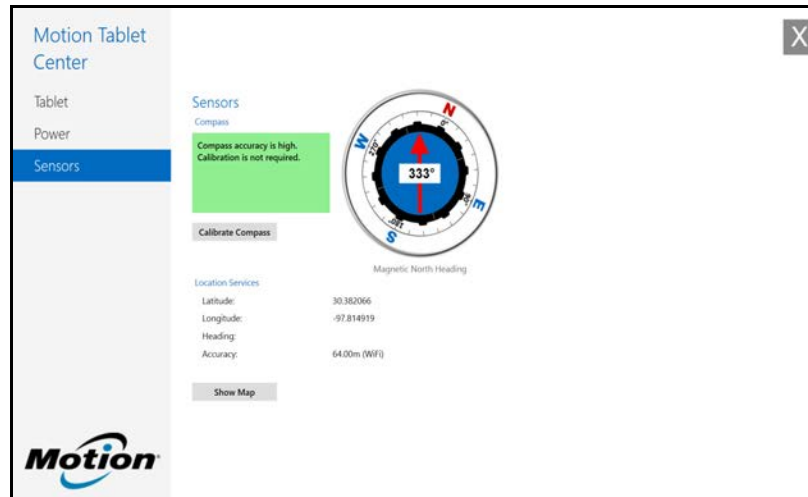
Motion Tablet Center

Tablet

Power

Sensors

X

Sensors

Compass

Compass accuracy is high. Calibration is not required.

Calibrate Compass

N

W

E

S

0°

270°

90°

180°

333°

Magnetic North Heading

Location Services

| Latitude: | 30.382066 |
|---|---|
| Longitude: | -97.814919 |
| Heading: | |
| Accuracy: | 64.00m (WiFi) |

Show Map

Motion